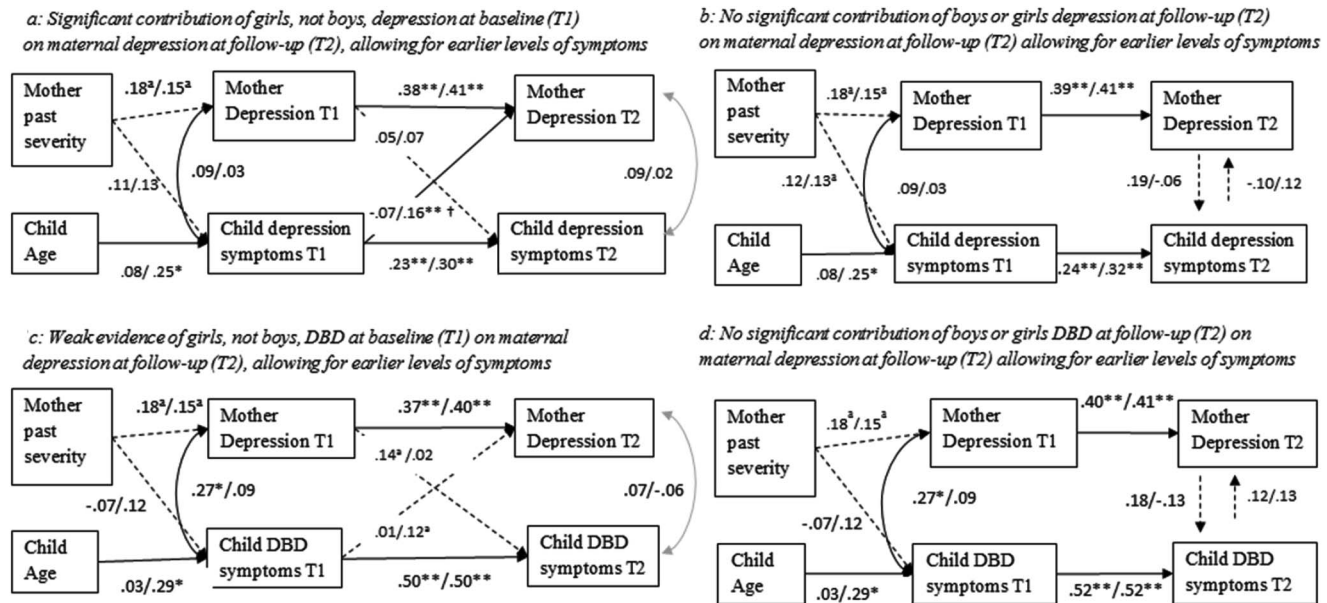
a: Significant contribution of girls, not boys, depression at baseline (T1) on maternal depression at follow-up (T2), allowing for earlier levels of symptoms

Mother past severity

$.18^a/.15^a$

Mother Depression T1

.38**/.41**

Mother Depression T2

.05/.07

.09/.02

.11/.13

.09/.03

-.07/.16** †

Child Age

Child depression symptoms T1

Child depression symptoms T2

.08/ .25*

.23**/.30**

b: No significant contribution of boys or girls depression at follow-up (T2) on maternal depression at follow-up (T2) allowing for earlier levels of symptoms

Mother past severity

$.18^a/.15^a$

Mother Depression T1

.39**/.41**

Mother Depression T2

$.12/.13^a$

.09/.03

.19/-.06

-.10/.12

Child Age

Child depression symptoms T1

Child depression symptoms T2

.08/ .25*

.24**/.32**

c: Weak evidence of girls, not boys, DBD at baseline (T1) on maternal depression at follow-up (T2), allowing for earlier levels of symptoms

Mother past severity

$.18^a/.15^a$

Mother Depression T1

.37**/.40**

Mother Depression T2

$.14^a/.02$

-.07/.12

.27*/.09

.07/-.06

$.01/.12^a$

Child Age

Child DBD symptoms T1

Child DBD symptoms T2

.03/.29*

.50**/.50**

d: No significant contribution of boys or girls DBD at follow-up (T2) on maternal depression at follow-up (T2) allowing for earlier levels of symptoms

Mother past severity

$.18^a/.15^a$

Mother Depression T1

.40**/.41**

Mother Depression T2

.27*/.09

.18/-.13

.12/.13

-.07/.12

Child Age

Child DBD symptoms T1

Child DBD symptoms T2

.03/.29*

.52**/.52**